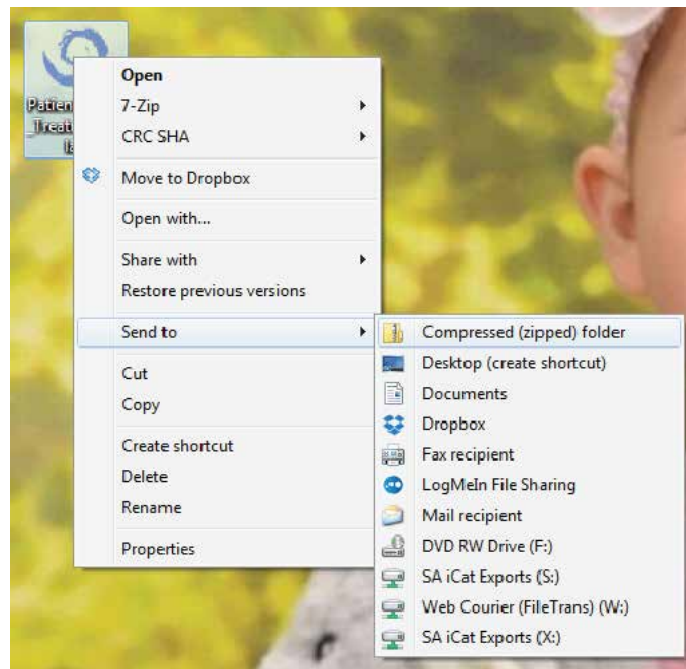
Patien
_Treat
la

Open
7-Zip
CRC SHA
Move to Dropbox
Open with...
Share with
Restore previous versions
Send to
Cut
Copy
Create shortcut
Delete
Rename
Properties

Compressed (zipped) folder
Desktop (create shortcut)
Documents
Dropbox
Fax recipient
LogMeIn File Sharing
Mail recipient
DVD RW Drive (F:)
SA iCat Exports (S:)
Web Courier (FileTrans) (W:)
SA iCat Exports (X:)